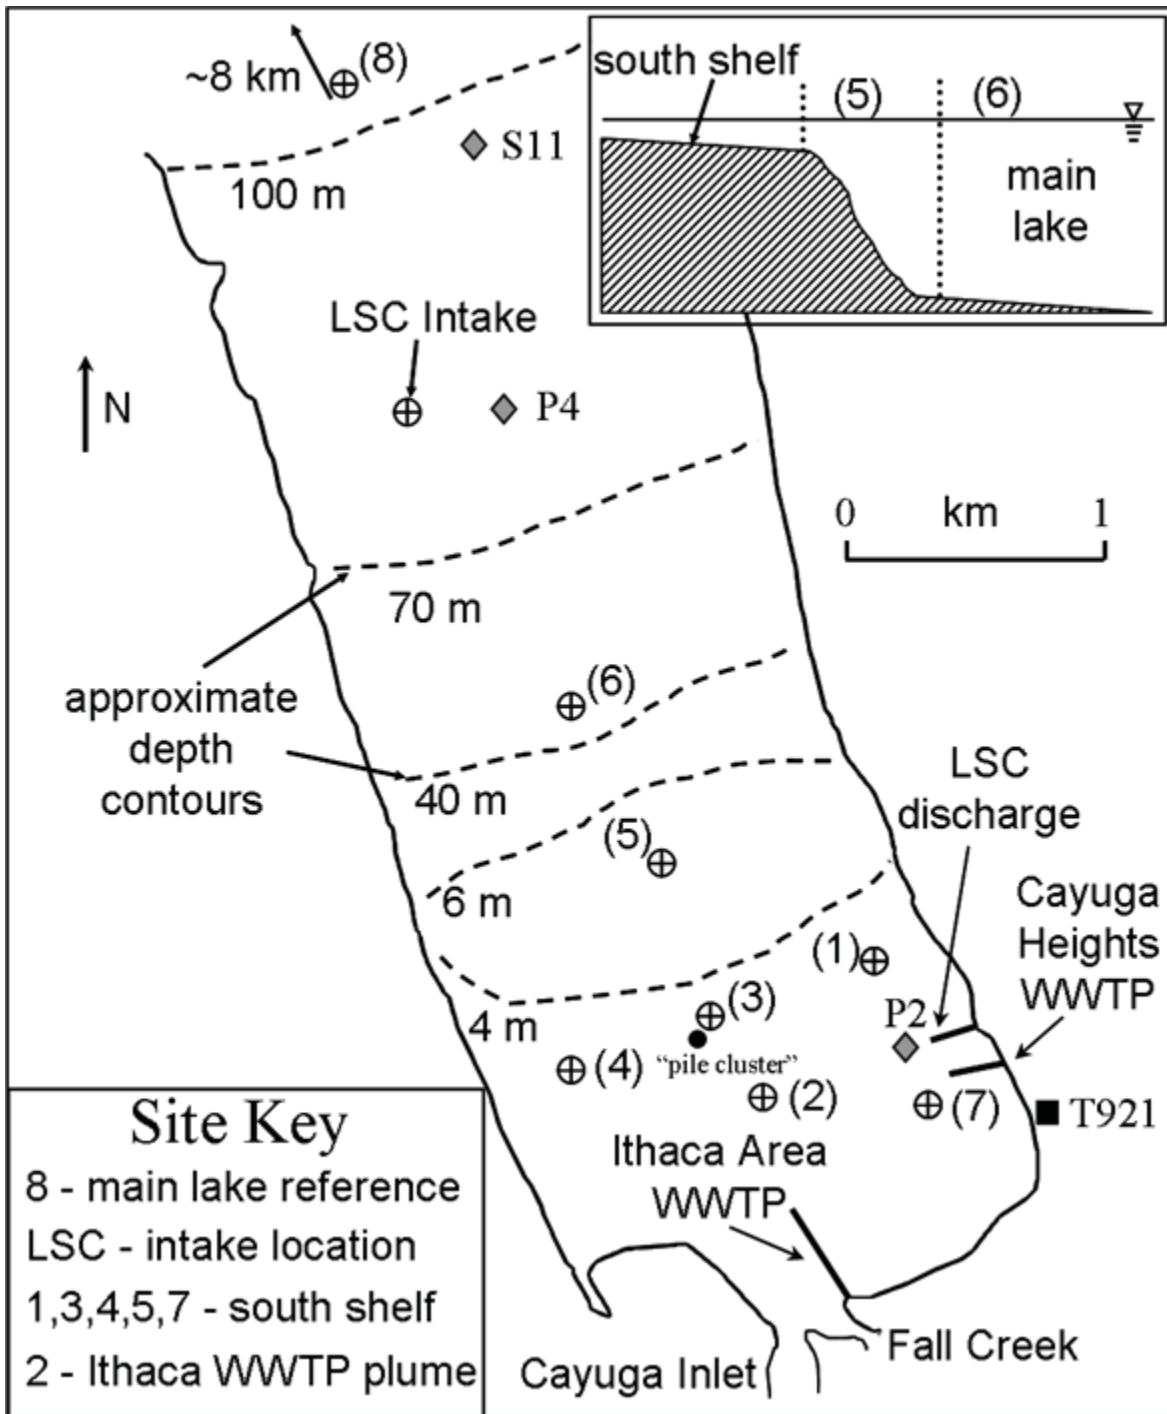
~8 km (8)

south shelf

(5)

(6)

main lake

S11

100 m

LSC Intake

N

P4

0 km 1

70 m

approximate depth contours

(6)

40 m

LSC discharge

(5)

6 m

Cayuga Heights WWTP

(1)

(3)

4 m

P2

(4)

"pile cluster"

(2)

(7)

T921

Site Key

8 - main lake reference

LSC - intake location

1,3,4,5,7 - south shelf

2 - Ithaca WWTP plume

Ithaca Area WWTP

Fall Creek

Cayuga Inlet